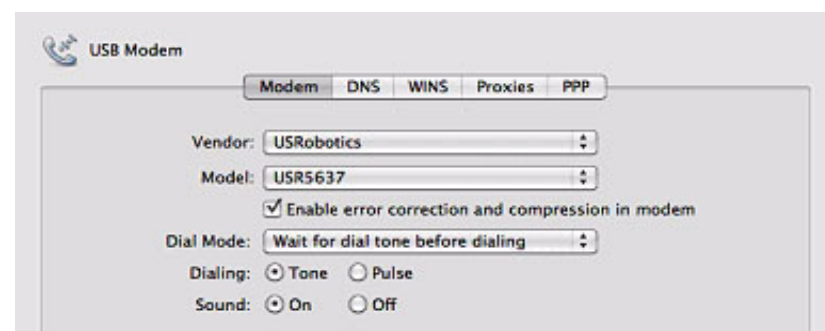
USB Modem

Modem DNS WINS Proxies PPP

Vendor: USRobotics

Model: USR5637

Enable error correction and compression in modem

Dial Mode: Wait for dial tone before dialing

Dialing: Tone Pulse

Sound: On Off